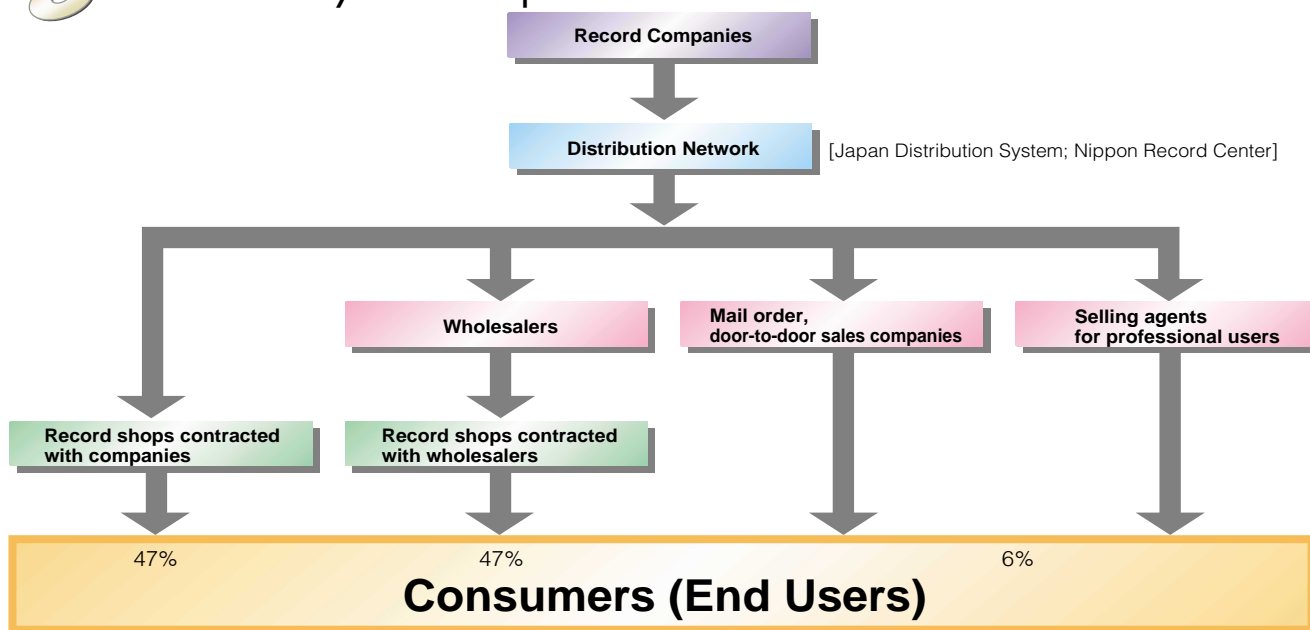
Record Companies

Distribution Network

[Japan Distribution System; Nippon Record Center]

Wholesalers

Mail order, door-to-door sales companies

Selling agents for professional users

Record shops contracted with companies

Record shops contracted with wholesalers

47%

47%

6%

Consumers (End Users)